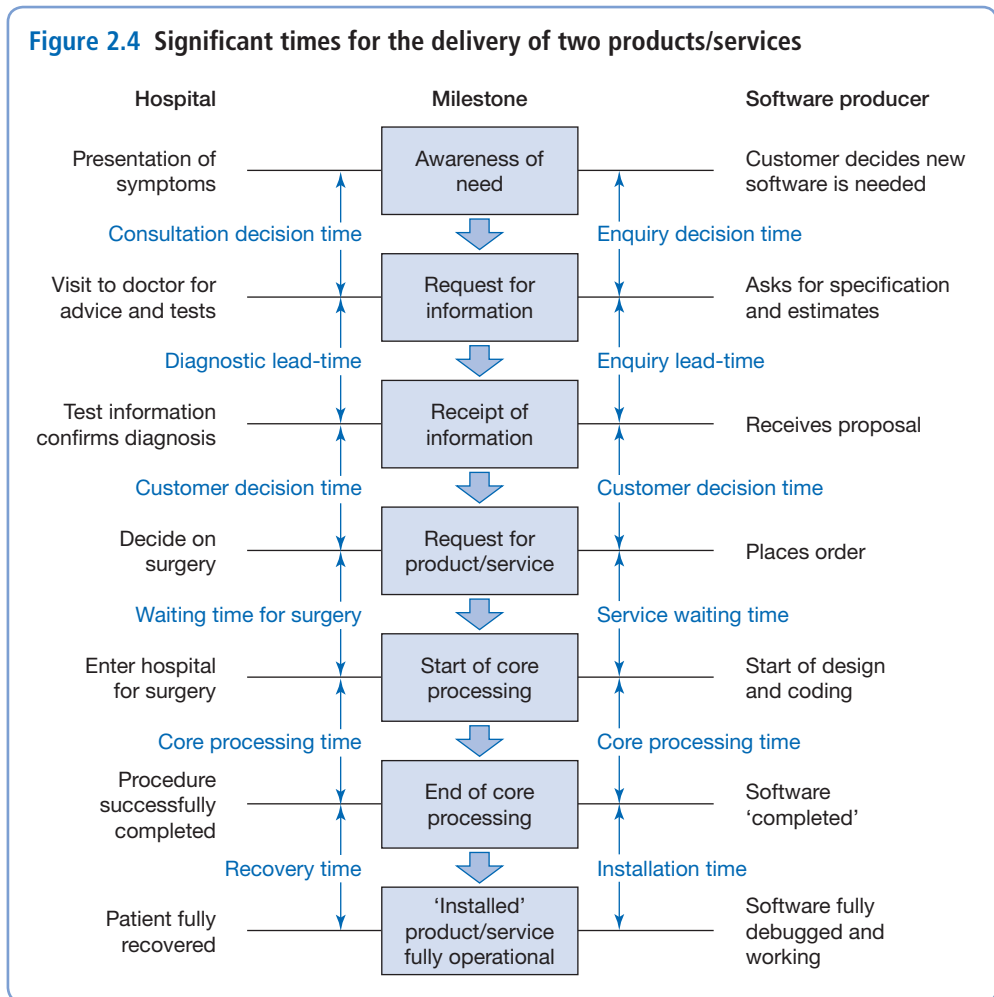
Figure 2.4 Significant times for the delivery of two products/services

Hospital

Milestone

Software producer

Presentation of symptoms

Awareness of need

Customer decides new software is needed

Consultation decision time

Enquiry decision time

Visit to doctor for advice and tests

Request for information

Asks for specification and estimates

Diagnostic lead-time

Enquiry lead-time

Test information confirms diagnosis

Receipt of information

Receives proposal

Customer decision time

Customer decision time

Decide on surgery

Request for product/service

Places order

Waiting time for surgery

Service waiting time

Enter hospital for surgery

Start of core processing

Start of design and coding

Core processing time

Core processing time

Procedure successfully completed

End of core processing

Software 'completed'

Recovery time

Installation time

Patient fully recovered

'Installed' product/service fully operational

Software fully debugged and working